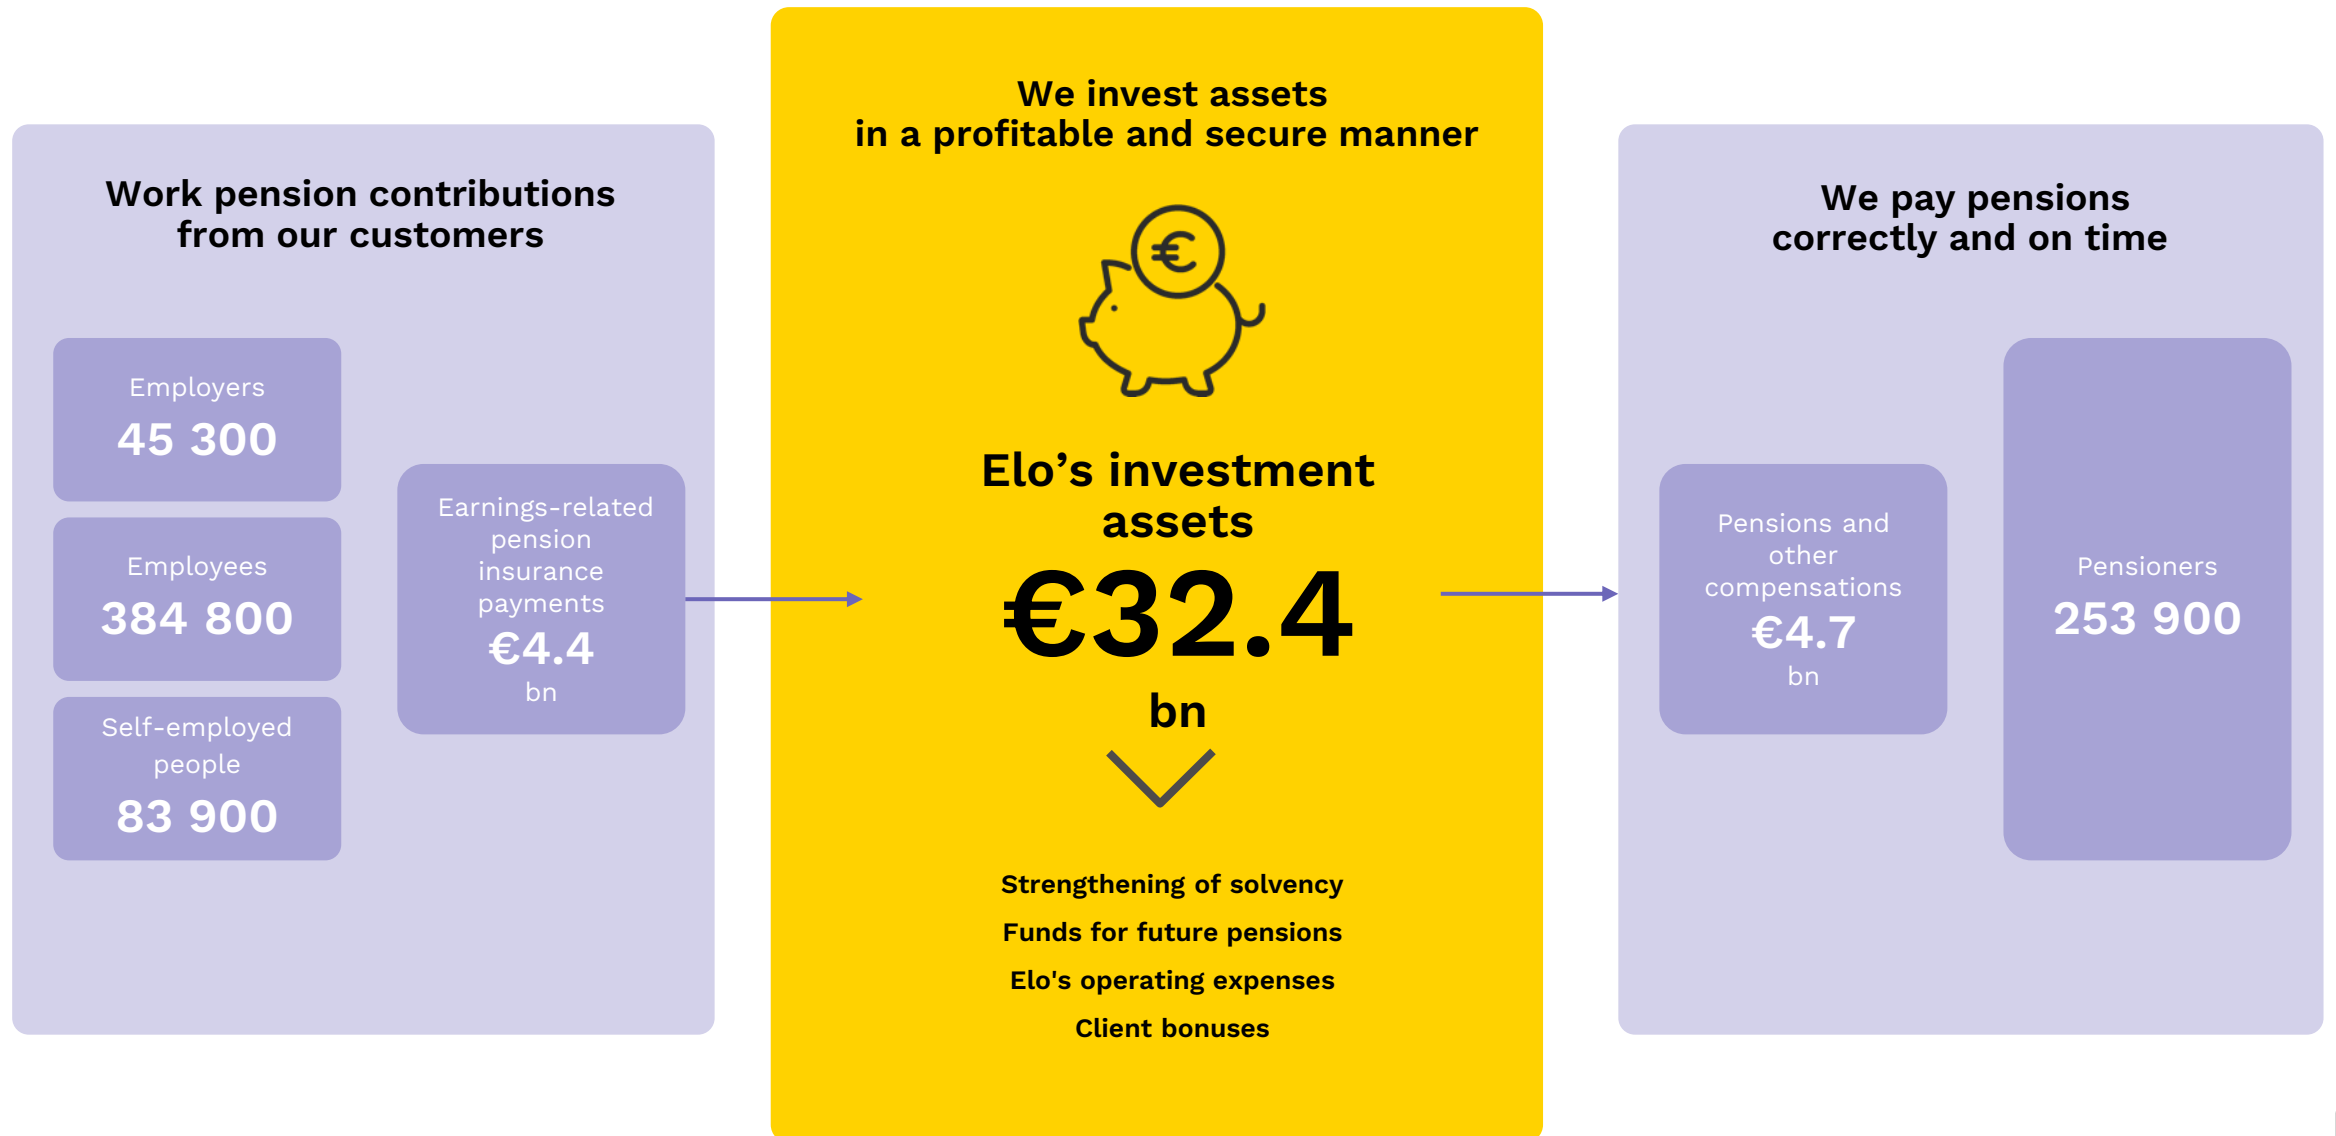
Work pension contributions from our customers

Employers
45 300

Employees
384 800

Self-employed people
83 900

Earnings-related pension insurance payments
€4.4
bn

We invest assets in a profitable and secure manner

Elo’s investment assets
€32.4
bn

Strengthening of solvency
Funds for future pensions
Elo's operating expenses
Client bonuses

We pay pensions correctly and on time

Pensions and other compensations
€4.7
bn

Pensioners
253 900